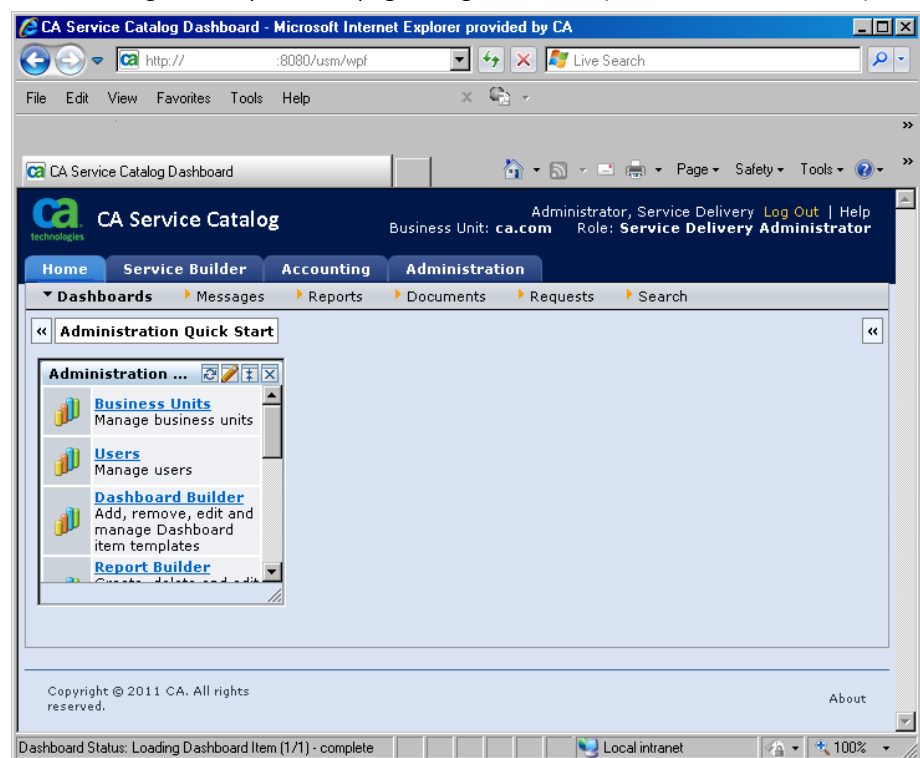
CA Service Catalog Dashboard - Microsoft Internet Explorer provided by CA

http:// :8080/usm/wpf

Live Search

File Edit View Favorites Tools Help

CA Service Catalog Dashboard

Page Safety Tools

ca technologies

CA Service Catalog

Administrator, Service Delivery Log Out | Help
Business Unit: ca.com Role: Service Delivery Administrator

Home Service Builder Accounting Administration

Dashboards Messages Reports Documents Requests Search

« Administration Quick Start

«

Administration ...

Business Units
Manage business units

Users
Manage users

Dashboard Builder
Add, remove, edit and manage Dashboard item templates

Report Builder
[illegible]

Copyright © 2011 CA. All rights reserved.

About

Dashboard Status: Loading Dashboard Item (1/1) - complete

Local intranet

100%